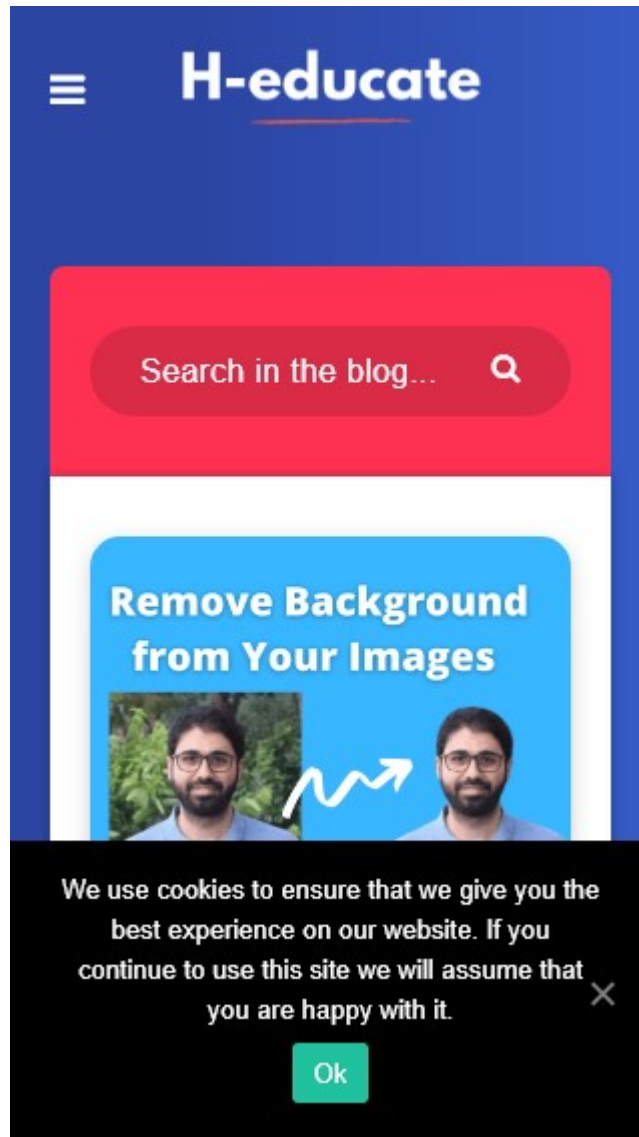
H-educate

Search in the blog...

Remove Background from Your Images

We use cookies to ensure that we give you the best experience on our website. If you continue to use this site we will assume that you are happy with it.

Ok